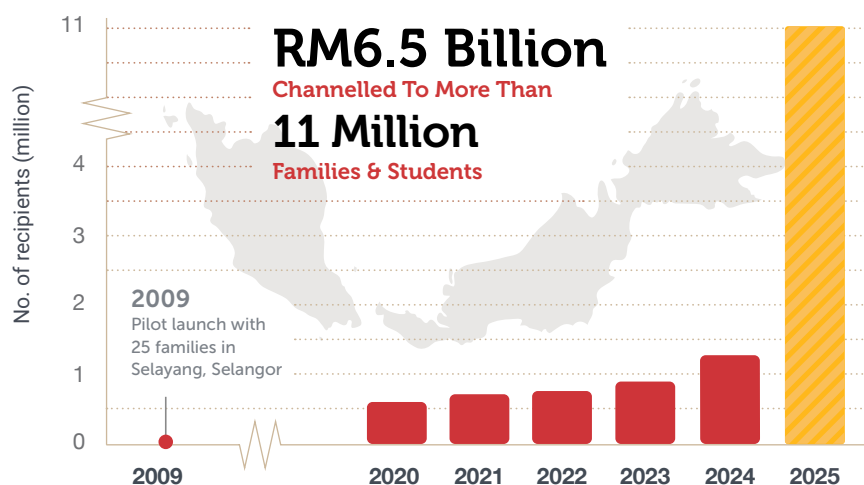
RM6.5 Billion
Channelled To More Than
11 Million
Families & Students

No. of recipients (million)

11
4
3
2
1
0

2009
Pilot launch with 25 families in Selayang, Selangor

2009
2020
2021
2022
2023
2024
2025